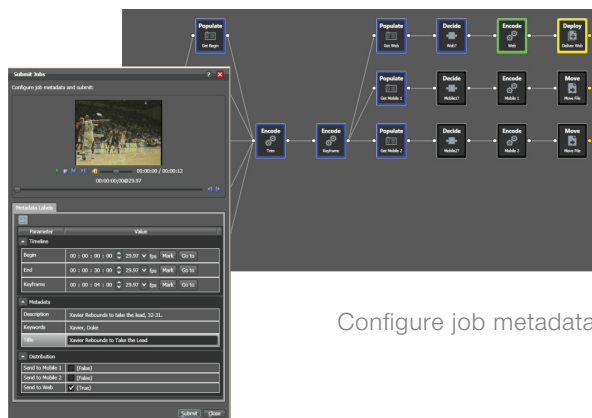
Populate
Get Begin

Populate
Get Web

Decide
Web?

Encode
Web

Deploy
Deliver Web

Populate
Get Mobile 1

Decide
Mobile1?

Encode
Mobile 1

Move
Move File

Encode
Trim

Encode
Keyframe

Populate
Get Mobile 2

Decide
Mobile2?

Encode
Mobile 2

Move
Move File

Submit Jobs

Configure job metadata and submit:

00:00:00:00 / 00:00:12

00:00:00;00@29.97

Metadata Labels

| Parameter | Value |
|---|---|
| Timeline | |
| Begin | 00 : 00 : 00 : 00 29.97 fps Mark Go to |
| End | 00 : 00 : 00 : 00 29.97 fps Mark Go to |
| Keyframe | 00 : 00 : 04 : 00 29.97 fps Mark Go to |
| Metadata | |
| Description | Xavier Rebounds to take the lead, 32-31. |
| Keywords | Xavier, Duke |
| Title | Xavier Rebounds to Take the Lead |
| Distribution | |
| Send to Mobile 1 | (False) |
| Send to Mobile 2 | (False) |
| Send to Web | ✓ (True) |

Submit Close

Configure job metadata